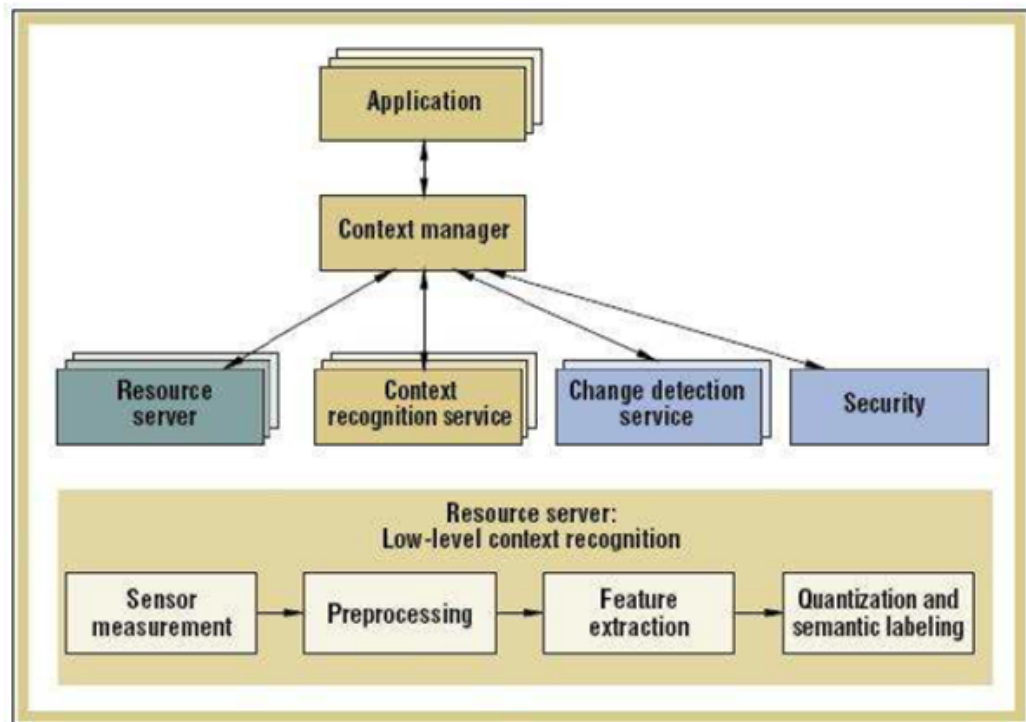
Application

Context manager

Resource server

Context recognition service

Change detection service

Security

Resource server: Low-level context recognition

Sensor measurement

Preprocessing

Feature extraction

Quantization and semantic labeling